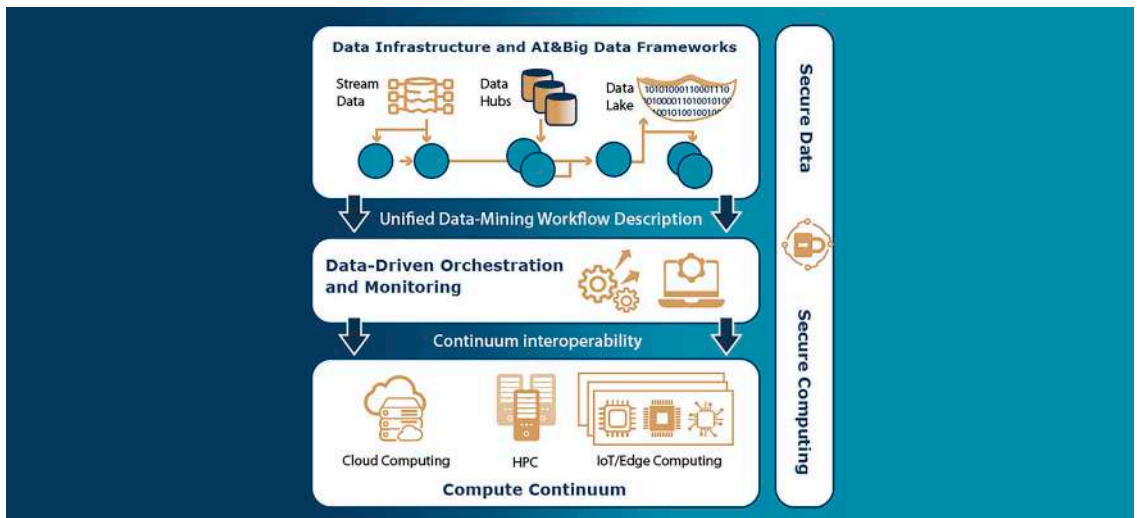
Data Infrastructure and AI&Big Data Frameworks

Stream Data

Data Hubs

Data Lake

1010100011000111010100001101001010010100100101

Unified Data-Mining Workflow Description

Data-Driven Orchestration and Monitoring

Continuum interoperability

Cloud Computing

HPC

IoT/Edge Computing

Compute Continuum

Secure Data

Secure Computing